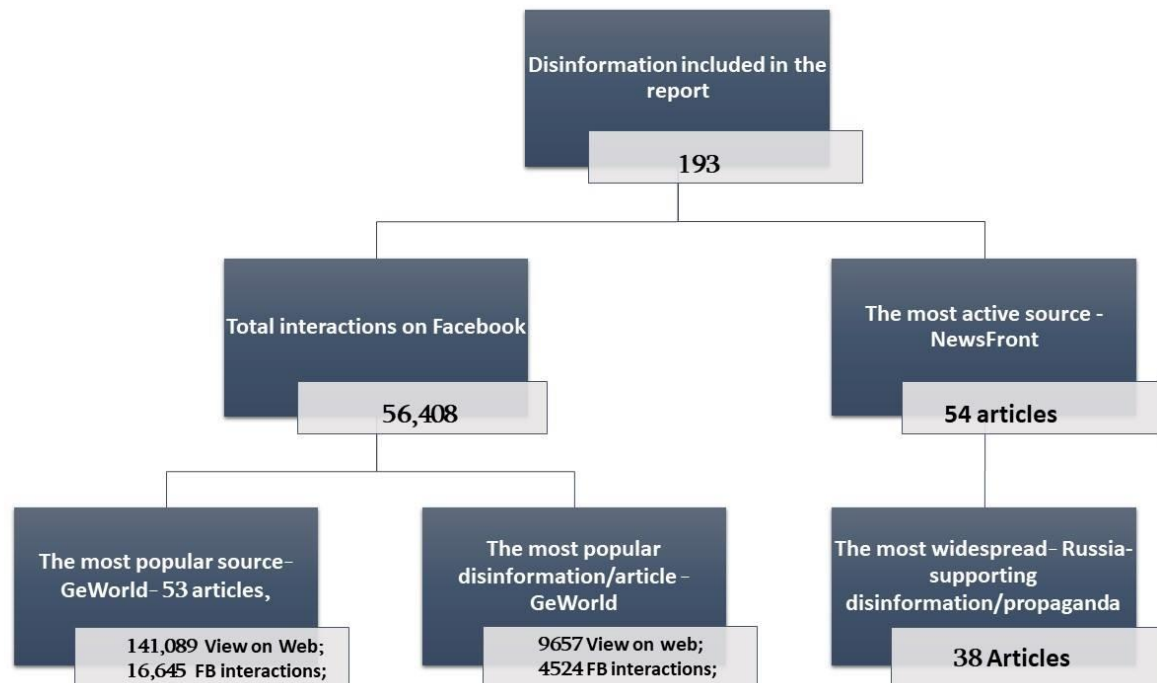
Disinformation included in the report

193

Total interactions on Facebook

56,408

The most active source - NewsFront

54 articles

The most popular source- GeWorld- 53 articles,

141,089 View on Web; 16,645 FB interactions;

The most popular disinformation/article - GeWorld

9657 View on web; 4524 FB interactions;

The most widespread- Russia-supporting disinformation/propaganda

38 Articles